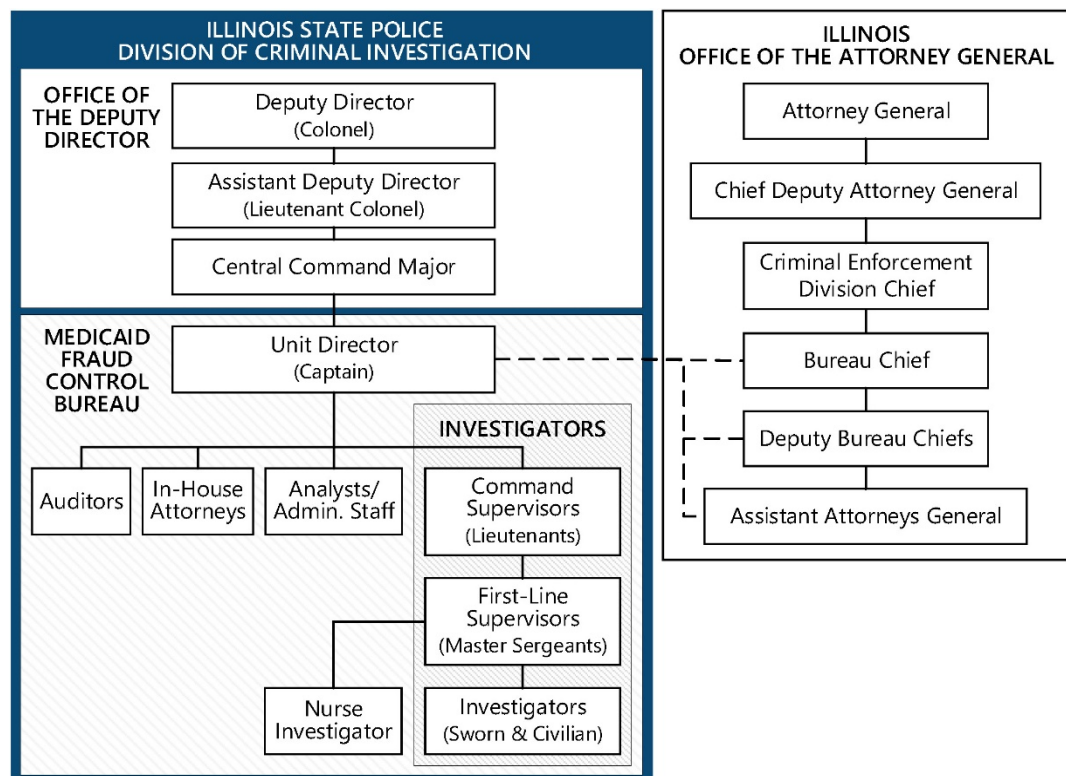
ILLINOIS STATE POLICE
DIVISION OF CRIMINAL INVESTIGATION

OFFICE OF THE DEPUTY DIRECTOR

Deputy Director
(Colonel)

Assistant Deputy Director
(Lieutenant Colonel)

Central Command Major

MEDICAID FRAUD CONTROL BUREAU

Unit Director
(Captain)

Auditors

In-House Attorneys

Analysts/ Admin. Staff

INVESTIGATORS

Command Supervisors
(Lieutenants)

First-Line Supervisors
(Master Sergeants)

Nurse Investigator

Investigators
(Sworn & Civilian)

ILLINOIS
OFFICE OF THE ATTORNEY GENERAL

Attorney General

Chief Deputy Attorney General

Criminal Enforcement Division Chief

Bureau Chief

Deputy Bureau Chiefs

Assistant Attorneys General